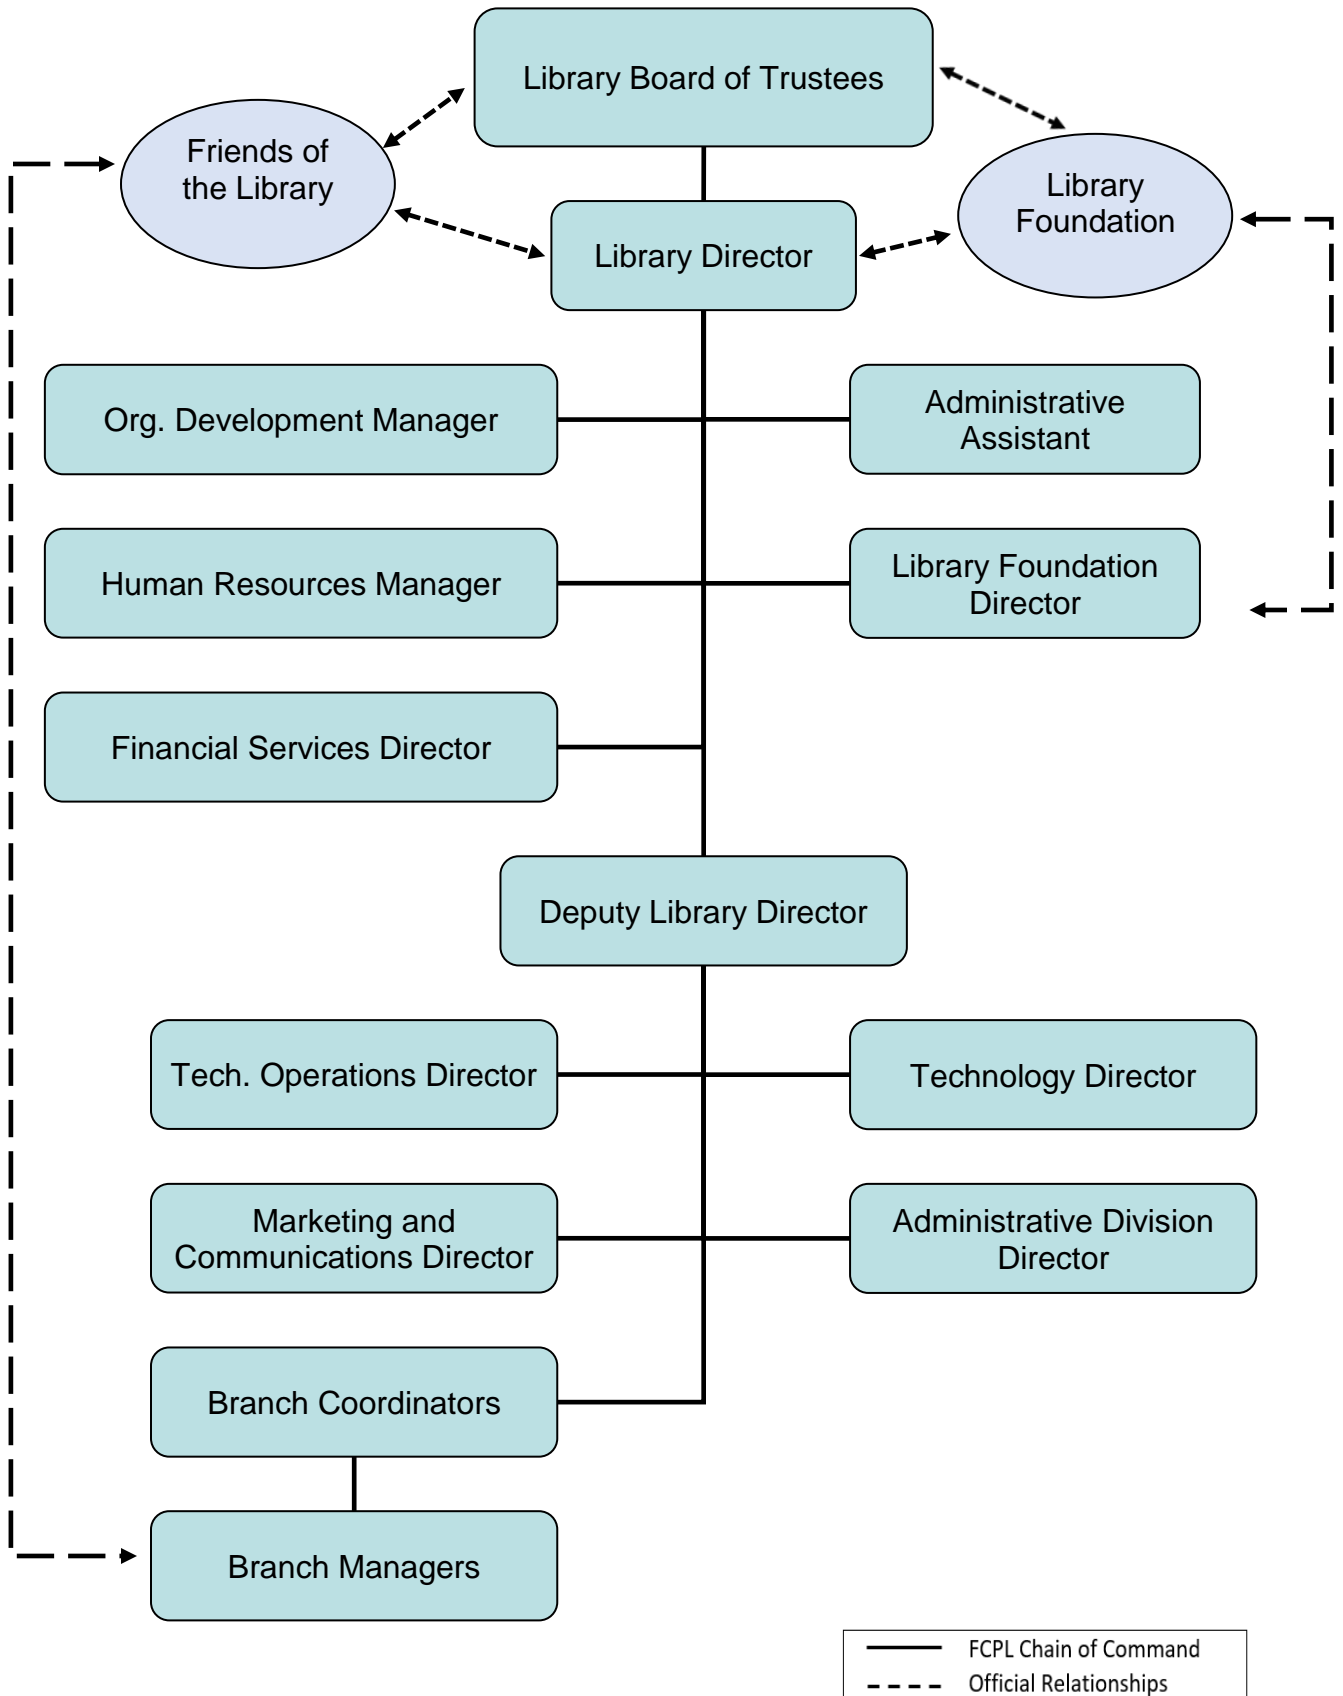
Library Board of Trustees

Friends of the Library

Library Foundation

Library Director

Org. Development Manager

Administrative Assistant

Human Resources Manager

Library Foundation Director

Financial Services Director

Deputy Library Director

Tech. Operations Director

Technology Director

Marketing and Communications Director

Administrative Division Director

Branch Coordinators

Branch Managers

FCPL Chain of Command
Official Relationships